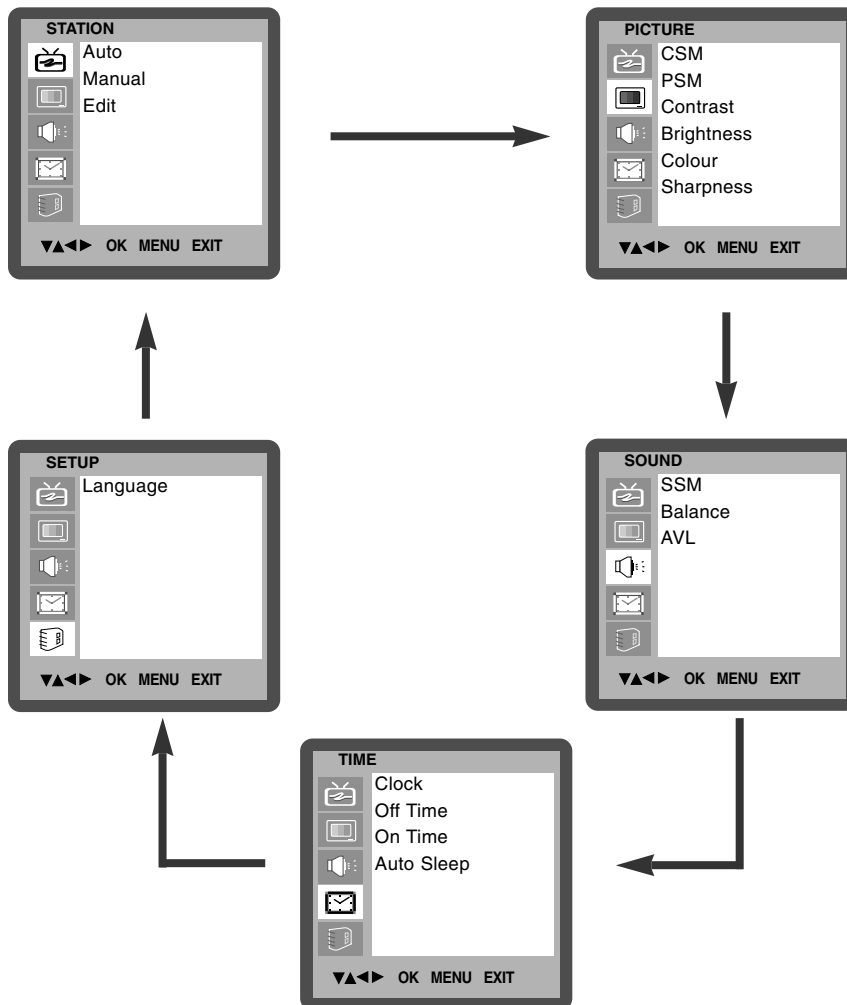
STATION
Auto
Manual
Edit
▼▲◀▶ OK MENU EXIT

PICTURE
CSM
PSM
Contrast
Brightness
Colour
Sharpness
▼▲◀▶ OK MENU EXIT

SETUP
Language
▼▲◀▶ OK MENU EXIT

SOUND
SSM
Balance
AVL
▼▲◀▶ OK MENU EXIT

TIME
Clock
Off Time
On Time
Auto Sleep
▼▲◀▶ OK MENU EXIT